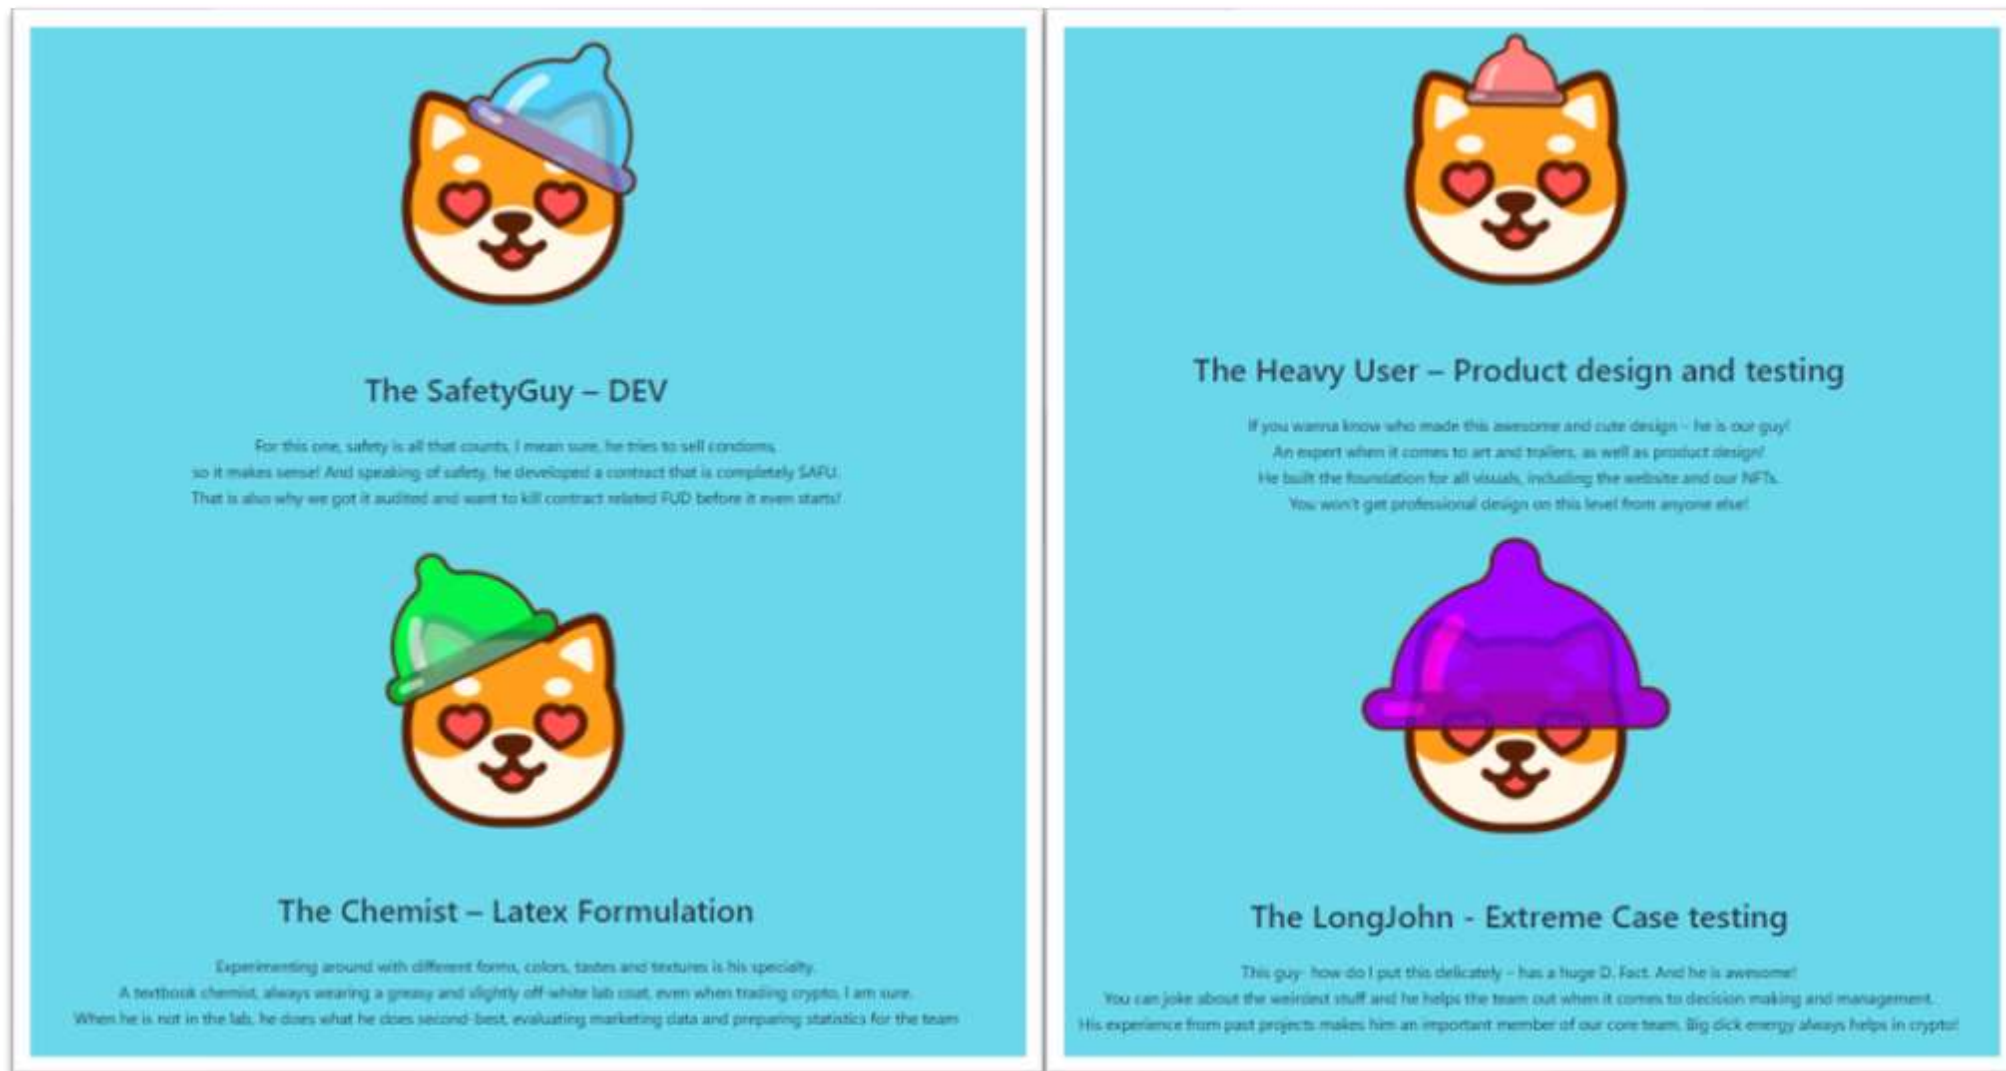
The SafetyGuy – DEV

For this one, safety is all that counts, I mean sure, he tries to sell condoms, so it makes sense! And speaking of safety, he developed a contract that is completely SAFU. That is also why we got it audited and want to kill contract related FUD before it even starts!

The Chemist – Latex Formulation

Experimenting around with different forms, colors, tastes and textures is his specialty. A textbook chemist, always wearing a greasy and slightly off-white lab coat, even when trading crypto, I am sure. When he is not in the lab, he does what he does second-best, evaluating marketing data and preparing statistics for the team

The Heavy User – Product design and testing

If you wanna know who made this awesome and cute design – he is our guy! An expert when it comes to art and trailers, as well as product design! He built the foundation for all visuals, including the website and our NFTs. You won't get professional design on this level from anyone else!

The LongJohn - Extreme Case testing

This guy- how do I put this delicately – has a huge D. Fact. And he is awesome! You can joke about the weirdest stuff and he helps the team out when it comes to decision making and management. His experience from past projects makes him an important member of our core team. Big dick energy always helps in crypto!